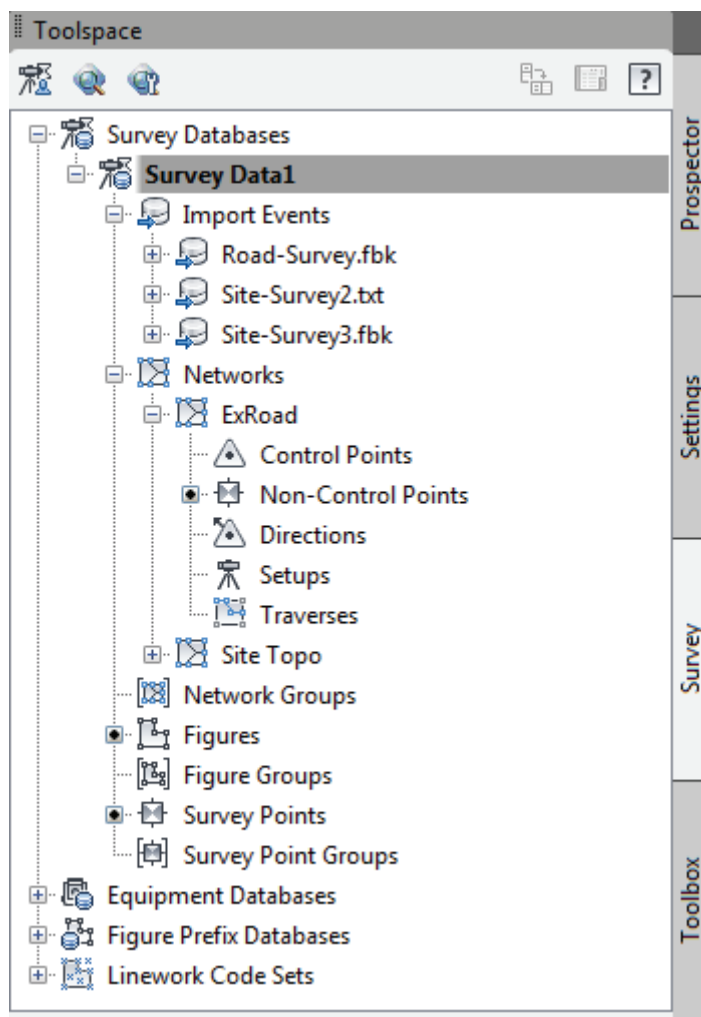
Toolspace

Survey Databases
Survey Data1
Import Events
Road-Survey.fbk
Site-Survey2.txt
Site-Survey3.fbk
Networks
ExRoad
Control Points
Non-Control Points
Directions
Setups
Traverses
Site Topo
Network Groups
Figures
Figure Groups
Survey Points
Survey Point Groups
Equipment Databases
Figure Prefix Databases
Linework Code Sets

Prospector
Settings
Survey
Toolbox